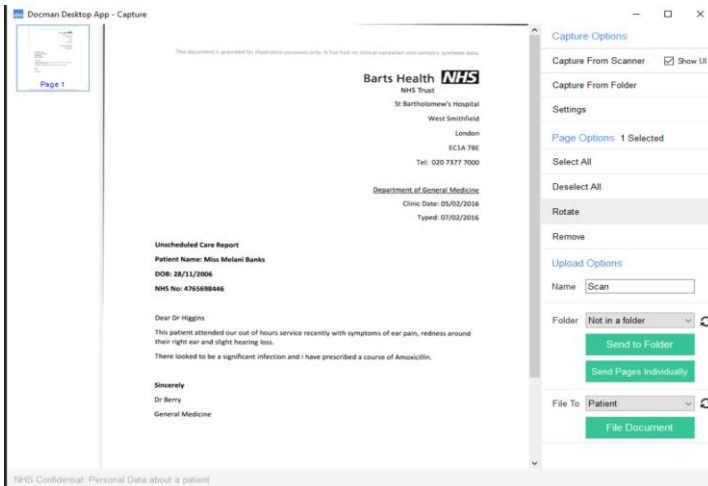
Docman Desktop App - Capture

Page 1

This document is provided for illustrative purposes only. It has had no clinical validation and contains synthetic data.

Barts Health NHS
NHS Trust
St Bartholomew's Hospital
West Smithfield
London
EC1A 7BE
Tel: 020 7377 7000

Department of General Medicine
Clinic Date: 05/02/2016
Typed: 07/02/2016

Unscheduled Care Report
Patient Name: Miss Melani Banks
DOB: 28/11/2006
NHS No: 4765698446

Dear Dr Higgins

This patient attended our out of hours service recently with symptoms of ear pain, redness around their right ear and slight hearing loss.

There looked to be a significant infection and I have prescribed a course of Amoxicillin.

Sincerely
Dr Berry
General Medicine

Capture Options
Capture From Scanner
Show UI
Capture From Folder
Settings
Page Options 1 Selected
Select All
Deselect All
Rotate
Remove
Upload Options
Name Scan
Folder Not in a folder
Send to Folder
Send Pages Individually
File To Patient
File Document

NHS Confidential: Personal Data about a patient